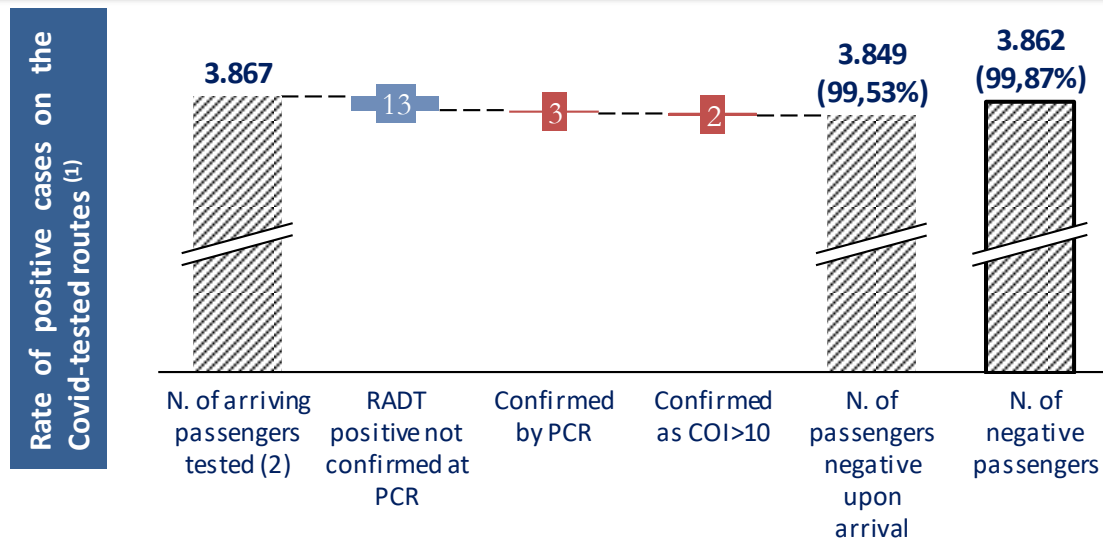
Rate of positive cases on the Covid-tested routes $^{(1)}$

3.867

13

3

2

3.849 (99,53%)

3.862 (99,87%)

N. of arriving passengers tested (2)

RADT positive not confirmed at PCR

Confirmed by PCR

Confirmed as COI>10

N. of passengers negative upon arrival

N. of negative passengers